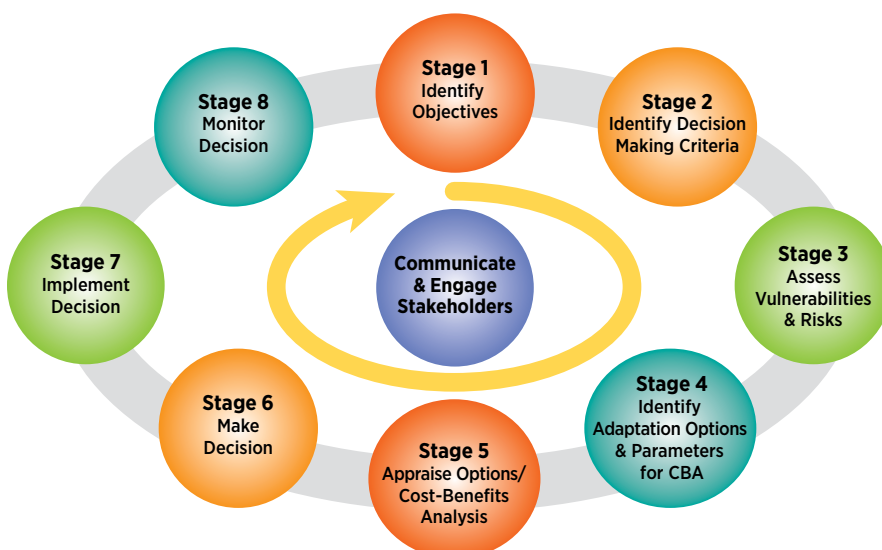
Stage 1
Identify Objectives

Stage 2
Identify Decision Making Criteria

Stage 3
Assess Vulnerabilities & Risks

Stage 4
Identify Adaptation Options & Parameters for CBA

Stage 5
Appraise Options/ Cost-Benefits Analysis

Stage 6
Make Decision

Stage 7
Implement Decision

Stage 8
Monitor Decision

Communicate & Engage Stakeholders